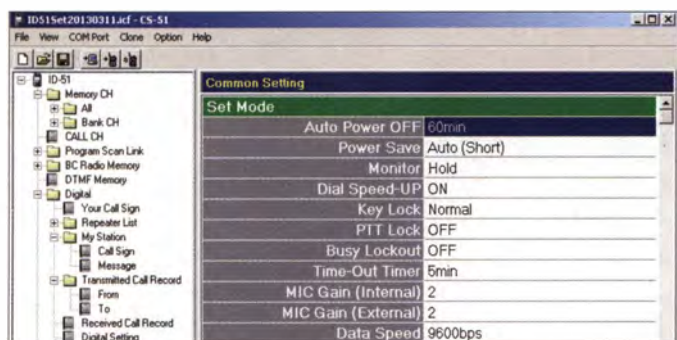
ID51Set20130311.icf - CS-51

File View COM Port Clone Option Help

ID-51
Memory CH
All
Bank CH
CALL CH
Program Scan Link
BC Radio Memory
DTMF Memory
Digital
Your Call Sign
Repeater List
My Station
Call Sign
Message
Transmitted Call Record
From
To
Received Call Record
Digital Setting

Common Setting

Set Mode

| | |
|---|---|
| Auto Power OFF | 60min |
| Power Save | Auto (Short) |
| Monitor | Hold |
| Dial Speed-UP | ON |
| Key Lock | Normal |
| PTT Lock | OFF |
| Busy Lockout | OFF |
| Time-Out Timer | 5min |
| MIC Gain (Internal) | 2 |
| MIC Gain (External) | 2 |
| Data Speed | 9600bps |